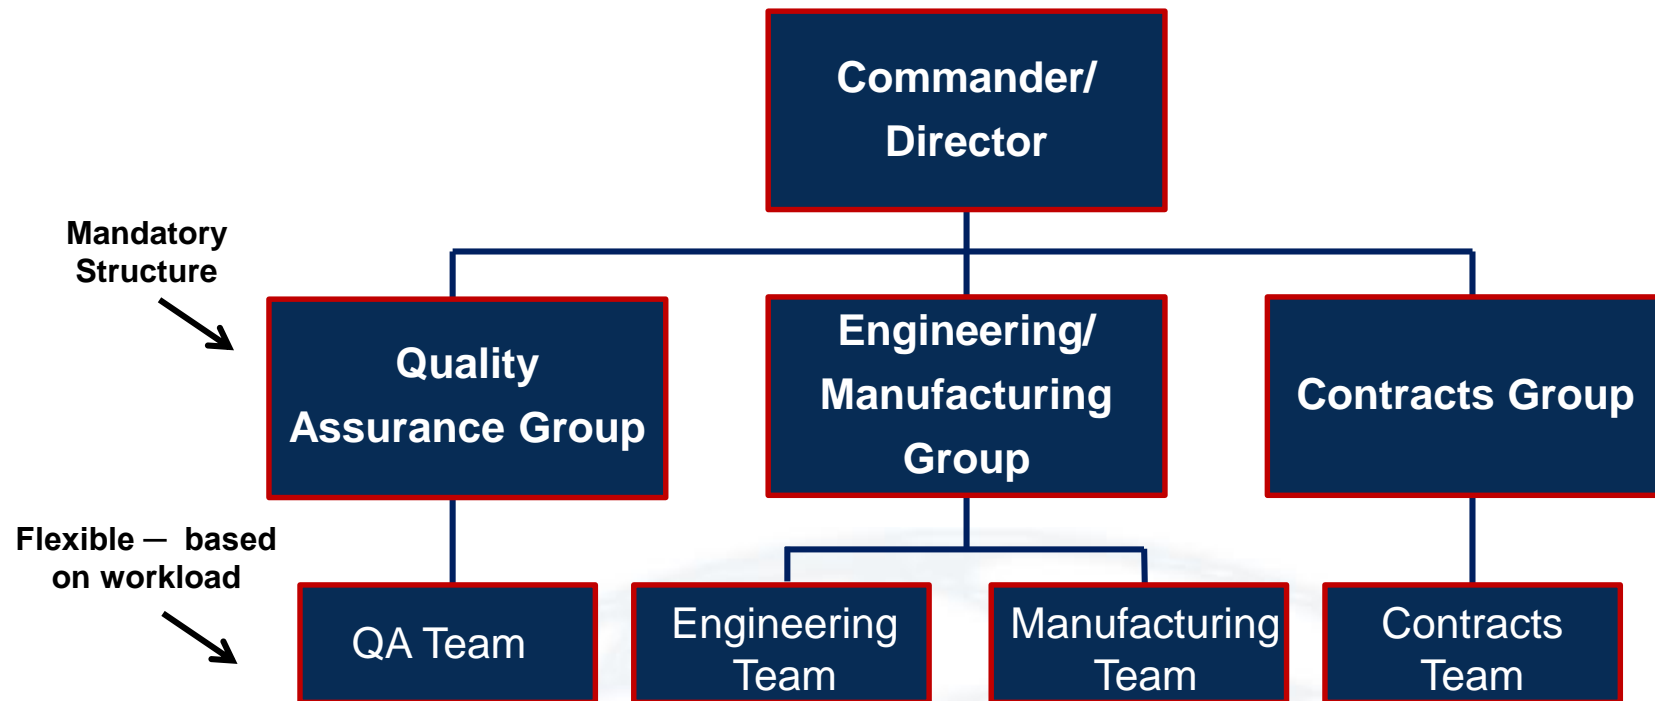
Commander/ Director

Mandatory Structure

Quality Assurance Group

Engineering/ Manufacturing Group

Contracts Group

Flexible — based on workload

QA Team

Engineering Team

Manufacturing Team

Contracts Team